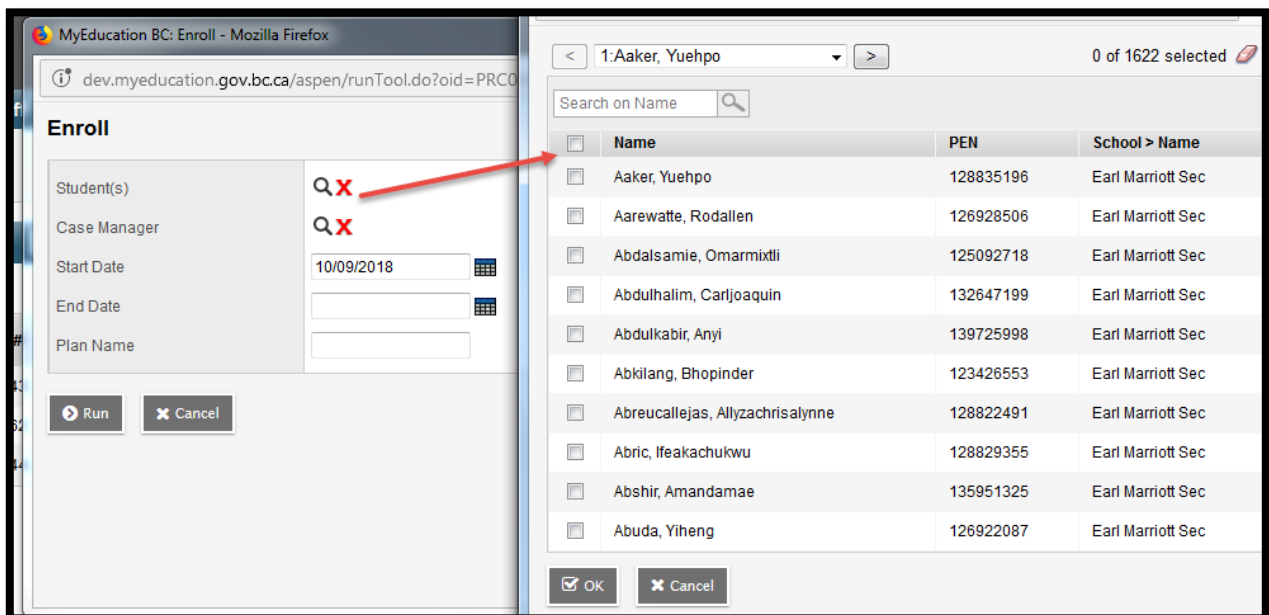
MyEducation BC: Enroll - Mozilla Firefox

dev.myeducation.gov.bc.ca/aspen/runTool.do?oid=PRC0

Enroll

Student(s)

Case Manager

Start Date 10/09/2018

End Date

Plan Name

Run Cancel

< 1:Aaker, Yuehpo >

0 of 1622 selected

Search on Name

| | Name | PEN | School > Name |
|---|---|---|---|
| | Aaker, Yuehpo | 128835196 | Earl Marriott Sec |
| | Aarewatte, Rodallen | 126928506 | Earl Marriott Sec |
| | Abdalsamie, Omarmixtli | 125092718 | Earl Marriott Sec |
| | Abdulhalim, Carljoaquin | 132647199 | Earl Marriott Sec |
| | Abdulkabir, Anyi | 139725998 | Earl Marriott Sec |
| | Abkilang, Bhopinder | 123426553 | Earl Marriott Sec |
| | Abreucallejas, Allyzachrisalynne | 128822491 | Earl Marriott Sec |
| | Abric, Ifeakachukwu | 128829355 | Earl Marriott Sec |
| | Abshir, Amandamae | 135951325 | Earl Marriott Sec |
| | Abuda, Yiheng | 126922087 | Earl Marriott Sec |

OK Cancel